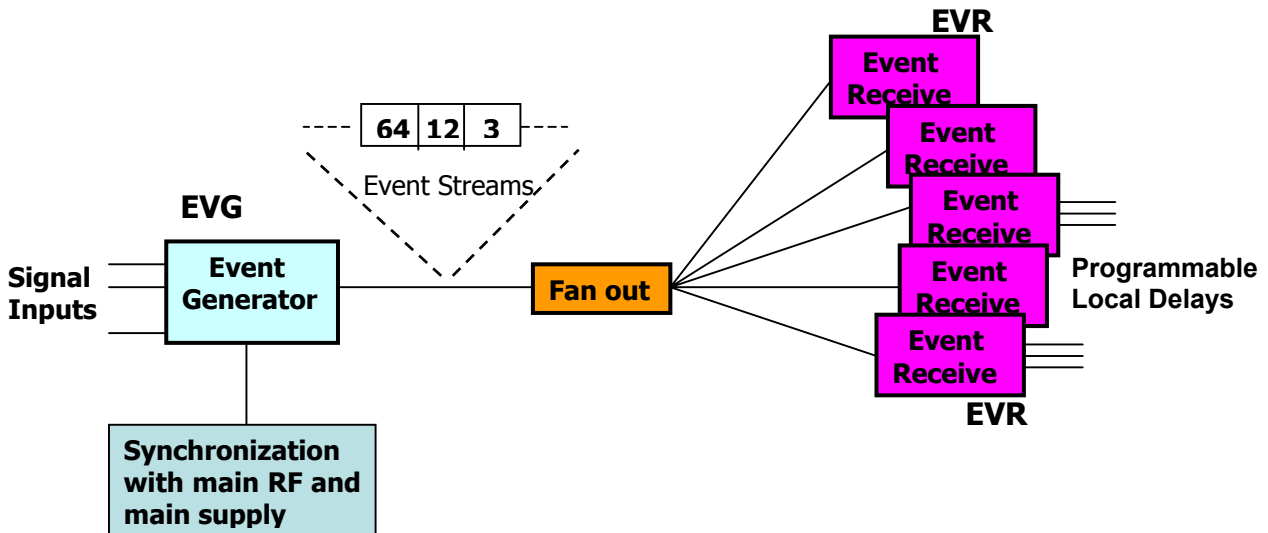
EVR

Event Receive

Event Receive

Event Receive

Event Receive

Event Receive

EVR

64 | 12 | 3

Event Streams

EVG

Signal Inputs

Event Generator

Fan out

Programmable Local Delays

Synchronization with main RF and main supply